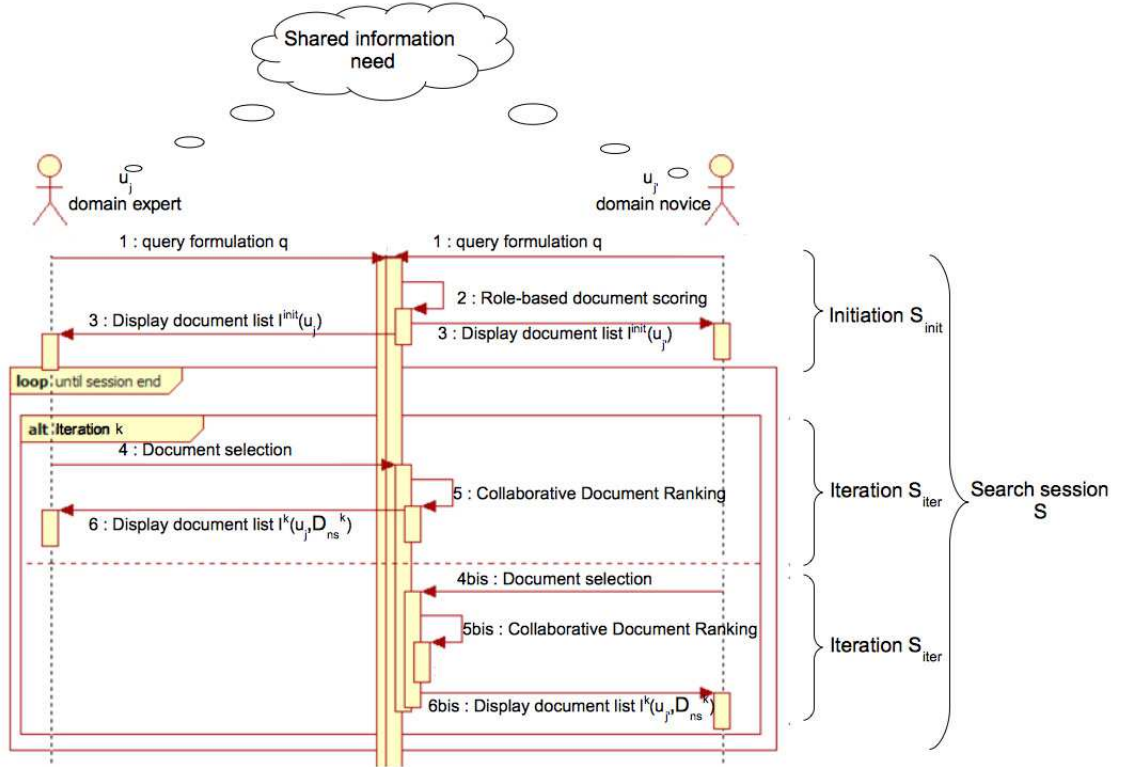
Shared information need

$u_j$
domain expert

$u_{j'}$
domain novice

1 : query formulation q

1 : query formulation q

2 : Role-based document scoring

3 : Display document list $l^{init}(u_j)$

3 : Display document list $l^{init}(u_{j'})$

Initiation $S_{init}$

loop until session end

alt Iteration k

4 : Document selection

5 : Collaborative Document Ranking

6 : Display document list $l^k(u_j, D_{ns}{}^k)$

Iteration $S_{iter}$

Search session S

4bis : Document selection

5bis : Collaborative Document Ranking

6bis : Display document list $l^k(u_{j'}, D_{ns}{}^k)$

Iteration $S_{iter}$